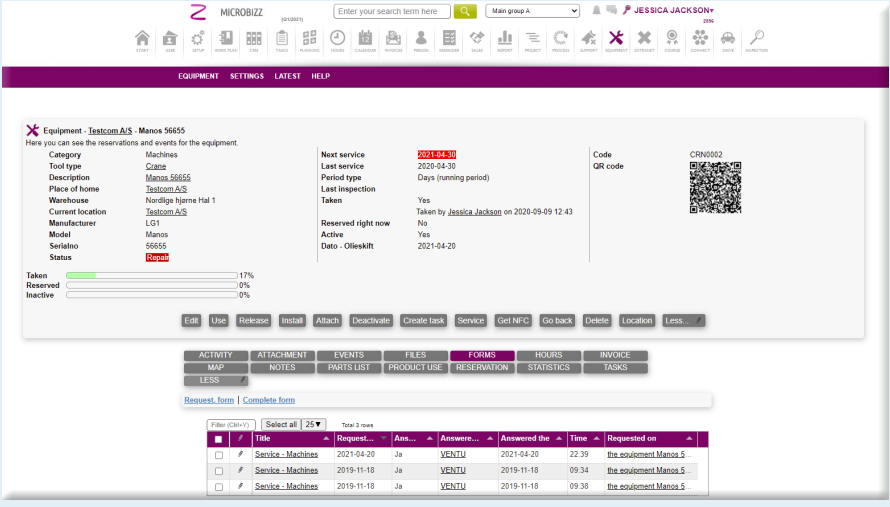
MICROBIZZ (G1/2021)

Enter your search term here

Main group A

JESSICA JACKSON▾
2896

START JOBS SETUP WORK PLAN CRM TASKS PLANNING HOURS CALENDAR INVOICE PERSON MEMBERS SALES REPORT PROJECT PROCESS SUPPORT EQUIPMENT EXTENDET COURSE CONNECT DRIVE INSPECTION

EQUIPMENT SETTINGS LATEST HELP

Equipment - Testcom A/S - Manos 56655
Here you can see the reservations and events for the equipment.

| | |
|---|---|
| Category | Machines |
| Tool type | Crane |
| Description | Manos 56655 |
| Place of home | Testcom A/S |
| Warehouse | Nordlige hjørne Hal 1 |
| Current location | Testcom A/S |
| Manufacturer | LG1 |
| Model | Manos |
| Serialno | 56655 |
| Status | Repair |

| | |
|---|---|
| Next service | 2021-04-30 |
| Last service | 2020-04-30 |
| Period type | Days (running period) |
| Last inspection | |
| Taken | Yes |
| | Taken by Jessica Jackson on 2020-09-09 12:43 |
| Reserved right now | No |
| Active | Yes |
| Dato - Olieskift | 2021-04-20 |

Code CRN0002
QR code

Taken 17%
Reserved 0%
Inactive 0%

Edit Use Release Install Attach Deactivate Create task Service Get NFC Go back Delete Location Less...

ACTIVITY ATTACHMENT EVENTS FILES FORMS HOURS INVOICE
MAP NOTES PARTS LIST PRODUCT USE RESERVATION STATISTICS TASKS
LESS

Request. form | Complete form

Filter (Ctrl+Y) Select all 25▼ Total 3 rows

| | | Title | Request... | Ans... | Answere... | Answered the | Time | Requested on |
|---|---|---|---|---|---|---|---|---|
| | | Service - Machines | 2021-04-20 | Ja | VENTU | 2021-04-20 | 22:39 | the equipment Manos 5... |
| | | Service - Machines | 2019-11-18 | Ja | VENTU | 2019-11-18 | 09:34 | the equipment Manos 5... |
| | | Service - Machines | 2019-11-18 | Ja | VENTU | 2019-11-18 | 09:38 | the equipment Manos 5... |